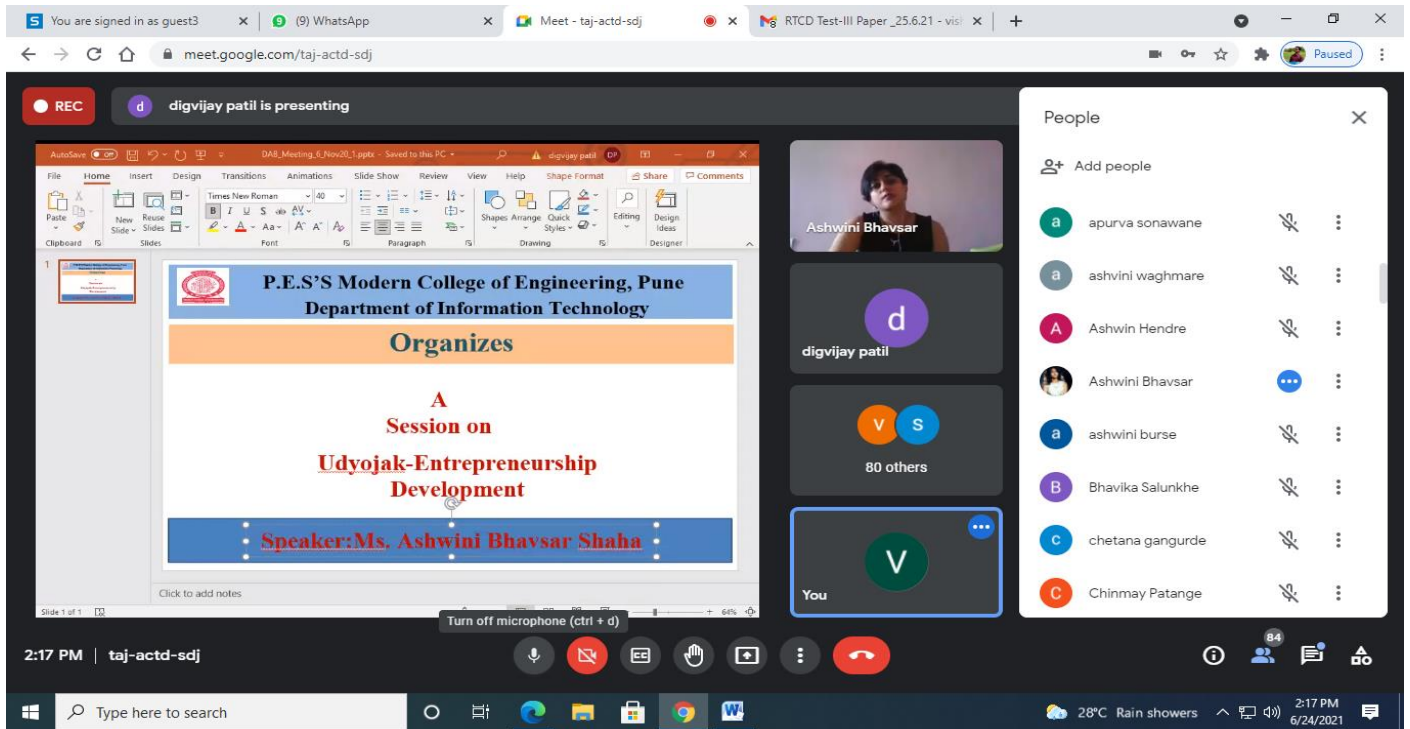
You are signed in as guest3 × (9) WhatsApp × Meet - taj-actd-sdj × RTCD Test-III Paper _25.6.21 - visi ×

meet.google.com/taj-actd-sdj

Paused

REC

digvijay patil is presenting

AutoSave Off DA8_Meeting_6_Nov20_1.pptx - Saved to this PC digvijay patil DP

File Home Insert Design Transitions Animations Slide Show Review View Help Shape Format Share Comments

Paste Clipboard New Slide Reuse Slides Slides Times New Roman 40 Font Paragraph Shapes Arrange Quick Styles Drawing Editing Design Ideas Designer

1

P.E.S'S Modern College of Engineering, Pune
Department of Information Technology

Organizes

A
Session on

Udyojak-Entrepreneurship Development

Speaker:Ms. Ashwini Bhavsar Shaha

Click to add notes

Slide 1 of 1 64%

Ashwini Bhavsar

d
digvijay patil

V S
80 others

V
You

People

Add people

apurva sonawane
ashvini waghmare
Ashwin Hendre
Ashwini Bhavsar
ashwini burse
Bhavika Salunkhe
chetana gangurde
Chinmay Patange

Turn off microphone (ctrl + d)

2:17 PM | taj-actd-sdj

84

Type here to search

28°C Rain showers 2:17 PM 6/24/2021